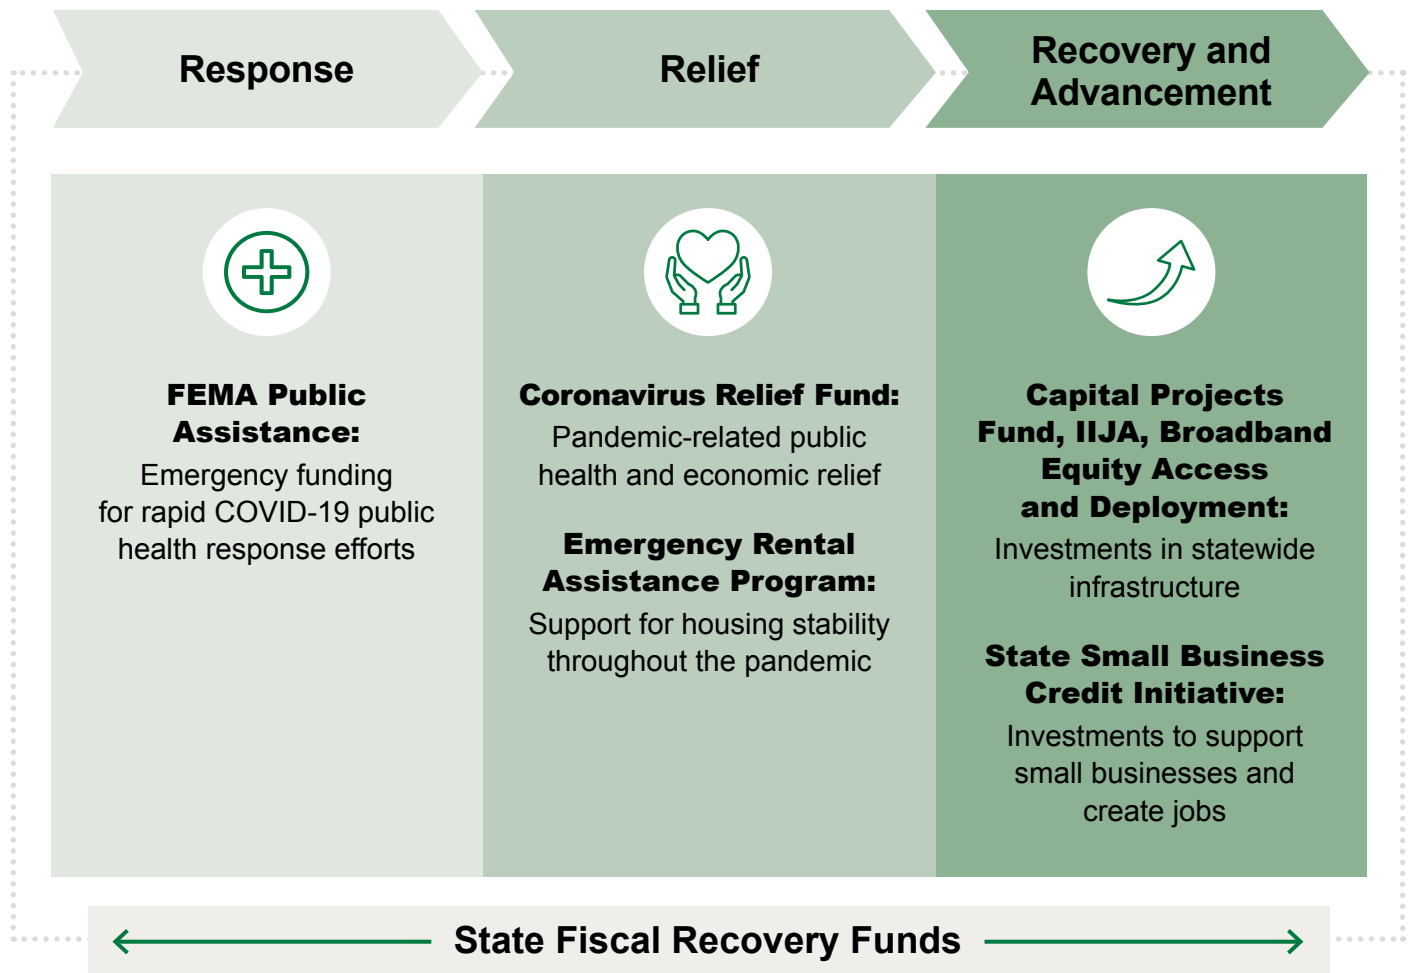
Response

Relief

Recovery and Advancement

FEMA Public Assistance:
Emergency funding for rapid COVID-19 public health response efforts

Coronavirus Relief Fund:
Pandemic-related public health and economic relief

Emergency Rental Assistance Program:
Support for housing stability throughout the pandemic

Capital Projects Fund, IIJA, Broadband Equity Access and Deployment:
Investments in statewide infrastructure

State Small Business Credit Initiative:
Investments to support small businesses and create jobs

State Fiscal Recovery Funds